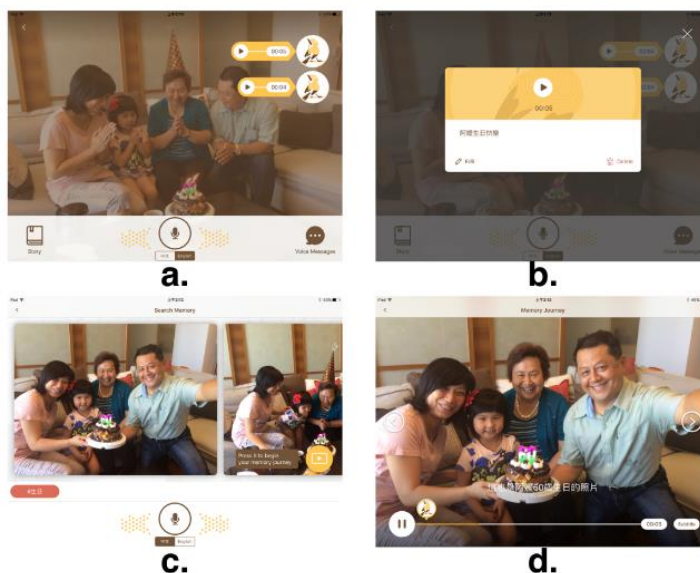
00:05

00:04

Story

Voice Messages

a.

00:00

阿嬤生日快樂

Edit

Delete

Story

Voice Messages

b.

Search Memory

Press it to begin your memory journey

c.

Memory Journey

這是阿嬤60歲生日的照片

00:03

d.